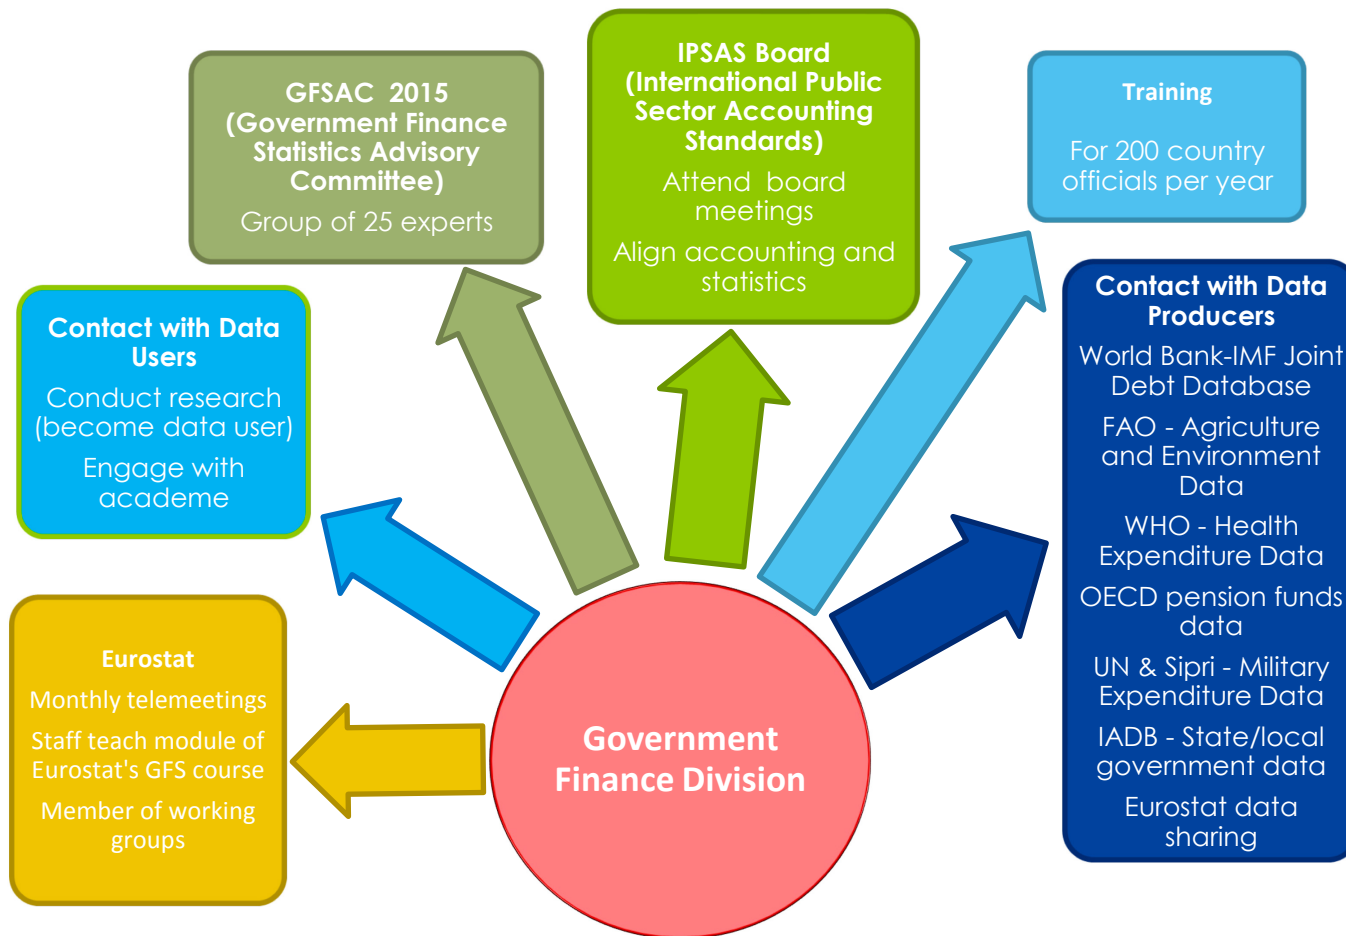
GFSAC 2015 (Government Finance Statistics Advisory Committee)

Group of 25 experts

IPSAS Board (International Public Sector Accounting Standards)

Attend board meetings

Align accounting and statistics

Training

For 200 country officials per year

Contact with Data Users

Conduct research (become data user)

Engage with academe

Contact with Data Producers

World Bank-IMF Joint Debt Database

FAO - Agriculture and Environment Data

WHO - Health Expenditure Data

OECD pension funds data

UN & Sipri - Military Expenditure Data

IADB - State/local government data

Eurostat data sharing

Eurostat

Monthly telemeetings

Staff teach module of Eurostat's GFS course

Member of working groups

Government Finance Division